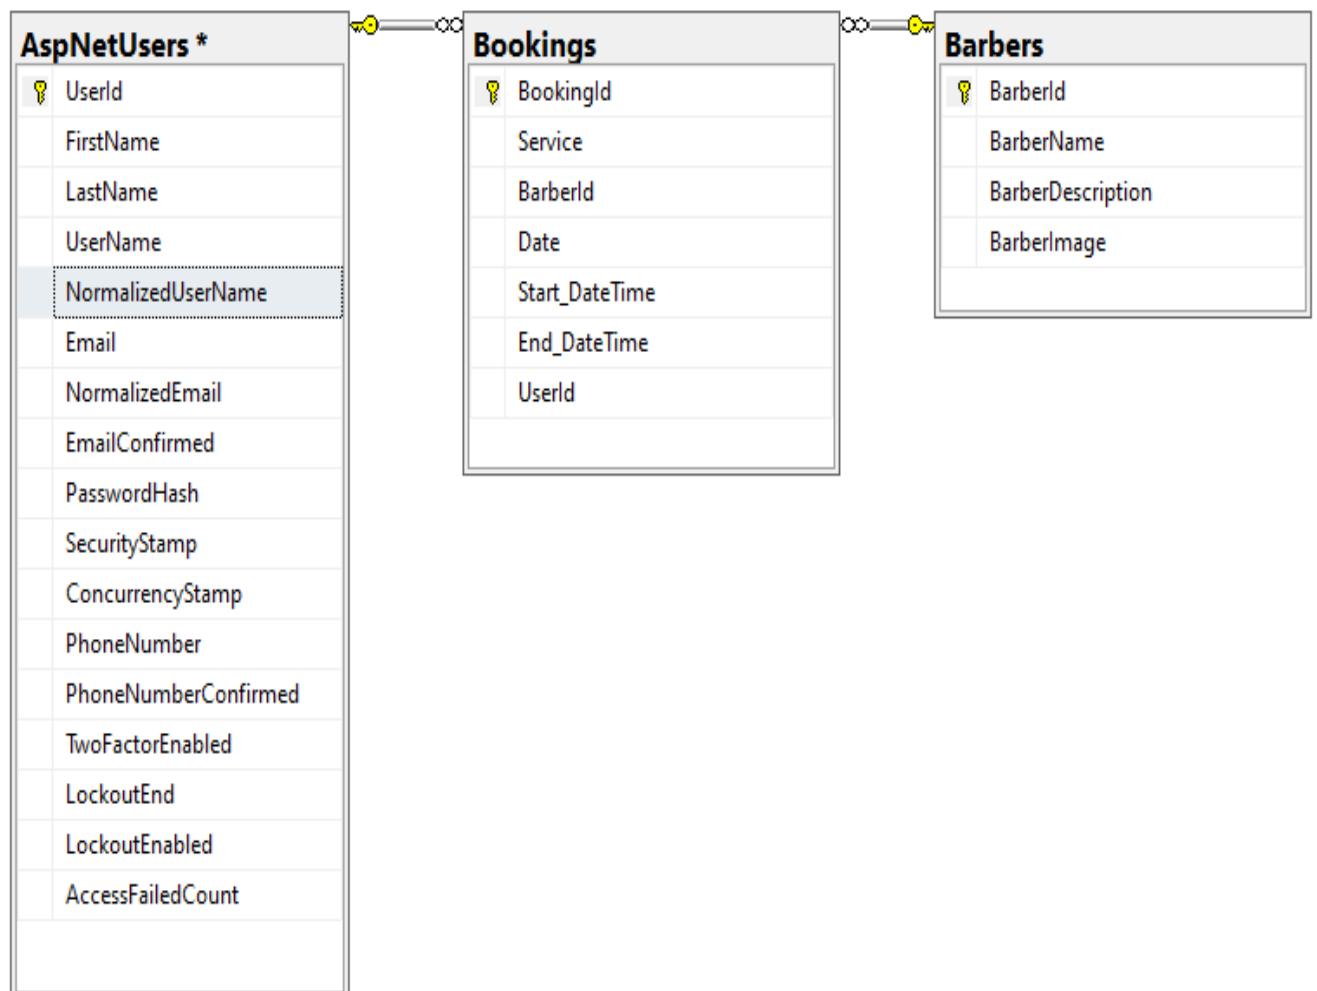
AspNetUsers *

UserId
FirstName
LastName
UserName
NormalizedUserName
Email
NormalizedEmail
EmailConfirmed
PasswordHash
SecurityStamp
ConcurrencyStamp
PhoneNumber
PhoneNumberConfirmed
TwoFactorEnabled
LockoutEnd
LockoutEnabled
AccessFailedCount

Bookings

BookingId
Service
BarberId
Date
Start_DateTime
End_DateTime
UserId

Barbers

BarberId
BarberName
BarberDescription
BarberImage